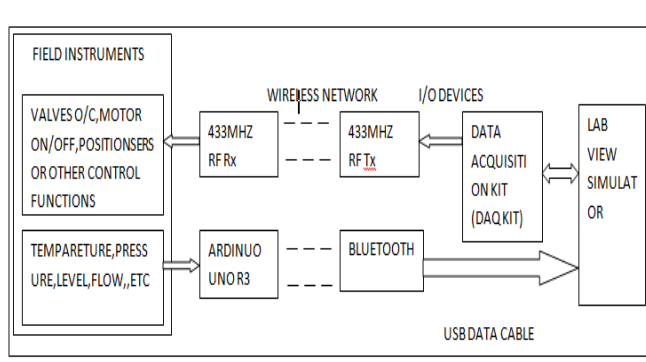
FIELD INSTRUMENTS

WIRELESS NETWORK

I/O DEVICES

VALVES O/C,MOTOR ON/OFF,POSITIONSERS OR OTHER CONTROL FUNCTIONS

433MHZ RF Rx

433MHZ RF Tx

DATA ACQUISITI ON KIT (DAQ KIT)

LAB VIEW SIMULAT OR

TEMPARETURE,PRESS URE,LEVEL,FLOW,,ETC

ARDINUO UNO R3

BLUETOOTH

USB DATA CABLE